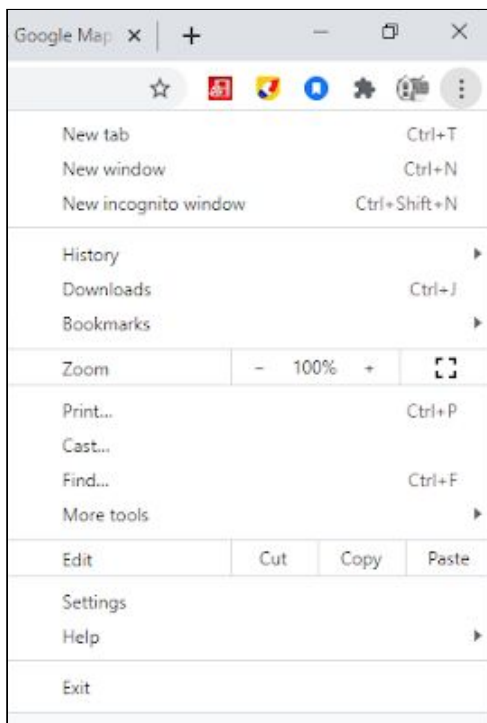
Google Map ×

+

New tab Ctrl+T
New window Ctrl+N
New incognito window Ctrl+Shift+N

History
Downloads Ctrl+J
Bookmarks

Zoom – 100% +

Print... Ctrl+P
Cast...
Find... Ctrl+F
More tools

Edit Cut Copy Paste

Settings
Help

Exit